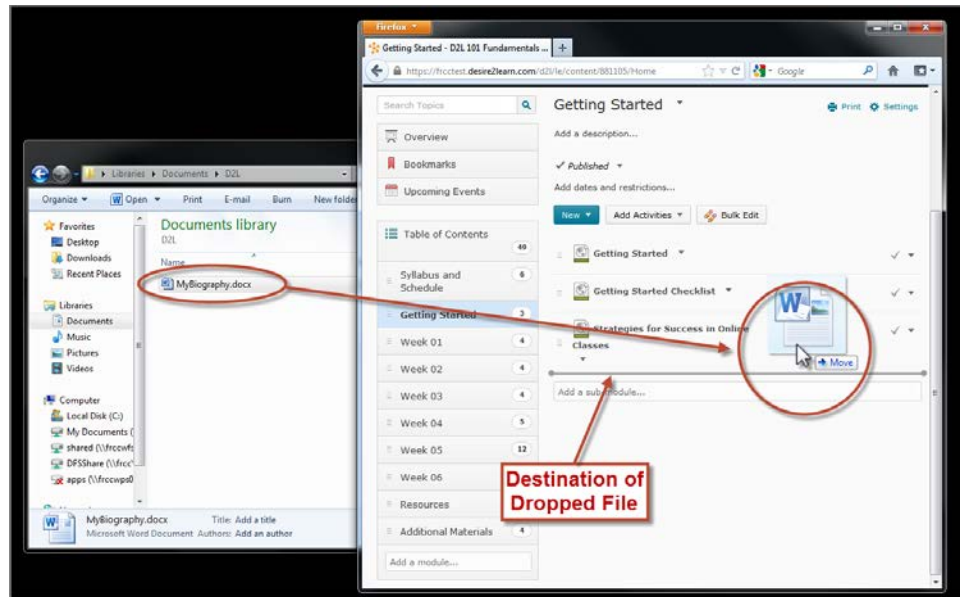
Libraries ▸ Documents ▸ D2L

Organize ▾ Open ▾ Print E-mail Burn New folder

Favorites
Desktop
Downloads
Recent Places

Libraries
Documents
Music
Pictures
Videos

Computer
Local Disk (C:)
My Documents (
shared (\\frccwfs
DFSShare (\\frcc\
apps (\\frccwps0

Documents library
D2L

Name
MyBiography.docx

MyBiography.docx Title: Add a title
Microsoft Word Document Authors: Add an author

Firefox
Getting Started - D2L 101 Fundamentals ... +
https://frcctest.desire2learn.com/d2l/le/content/881105/Home
Google

Search Topics
Overview
Bookmarks
Upcoming Events

Table of Contents 49
Syllabus and Schedule 6
Getting Started 3
Week 01 4
Week 02 4
Week 03 4
Week 04 5
Week 05 12
Week 06
Resources
Additional Materials 4
Add a module...

Getting Started ▾
Print Settings
Add a description...
✓ Published ▾
Add dates and restrictions...
New ▾ Add Activities ▾ Bulk Edit
Getting Started ▾
Getting Started Checklist ▾
Strategies for Success in Online Classes
Add a sub-module...
+ Move

Destination of Dropped File